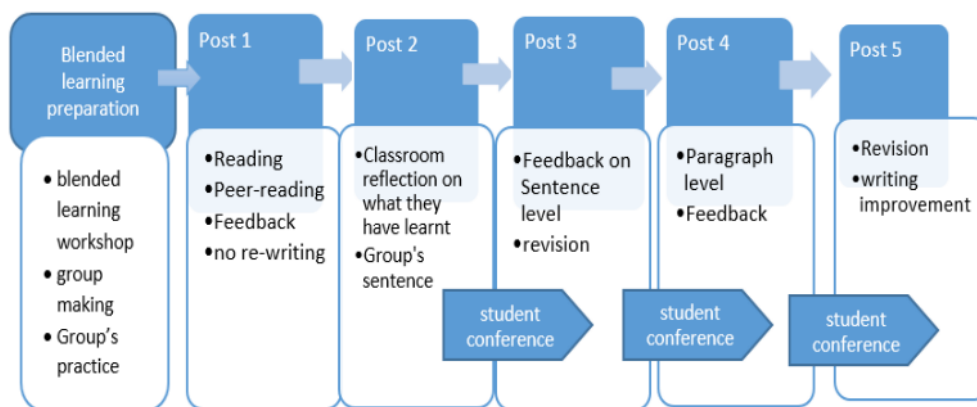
Blended learning preparation

• blended learning workshop
• group making
• Group's practice

Post 1

•Reading
•Peer-reading
•Feedback
•no re-writing

Post 2

•Classroom reflection on what they have learnt
•Group's sentence

student conference

Post 3

•Feedback on Sentence level
•revision

student conference

Post 4

•Paragraph level
•Feedback

student conference

Post 5

•Revision
•writing improvement